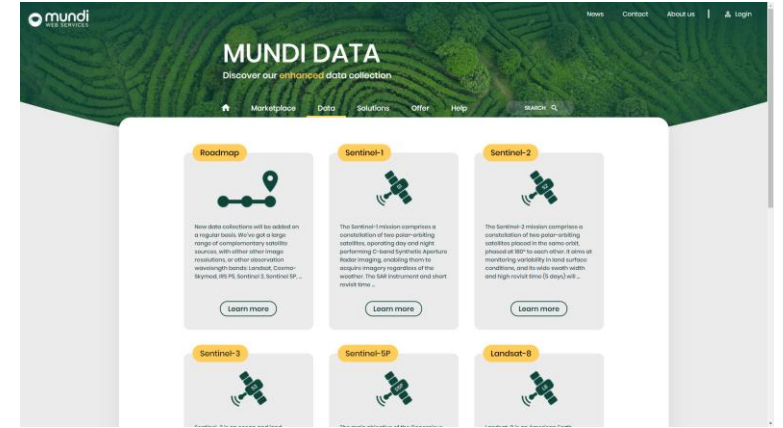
mundi
WEB SERVICES

News Contact About us | Login

MUNDI DATA
Discover our enhanced data collection

Marketplace Data Solutions Offer Help SEARCH

Roadmap

New data collections will be added on a regular basis. We've got a large range of complementary satellite sources, with other image resolutions, or other observation wavelength bands: Landsat, Cosmo-Skymed, IRS P6, Sentinel 3, Sentinel 5P ...

Learn more

Sentinel-1

The Sentinel-1 mission comprises a constellation of two polar-orbiting satellites, operating day and night performing C-band Synthetic Aperture Radar imaging, enabling them to acquire imagery regardless of the weather. The SAR instrument and short revisit time ...

Learn more

Sentinel-2

The Sentinel-2 mission comprises a constellation of two polar-orbiting satellites placed in the same orbit, phased at 180° to each other. It aims at monitoring variability in land surface conditions, and its wide swath width and high revisit time (5 days) will ...

Learn more

Sentinel-3

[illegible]

Sentinel-5P

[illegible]

Landsat-8

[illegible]